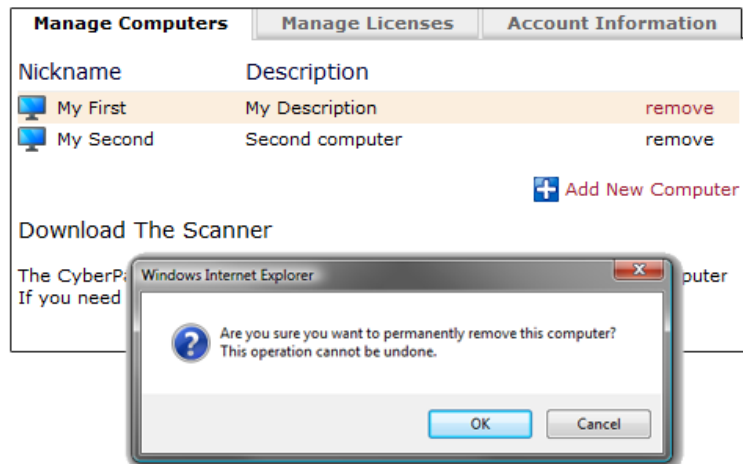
Manage Computers | Manage Licenses | Account Information

| Nickname | Description | |
|---|---|---|
| My First | My Description | remove |
| My Second | Second computer | remove |

Add New Computer

Download The Scanner

The CyberP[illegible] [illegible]puter
If you need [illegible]

Windows Internet Explorer

Are you sure you want to permanently remove this computer?
This operation cannot be undone.

OK Cancel